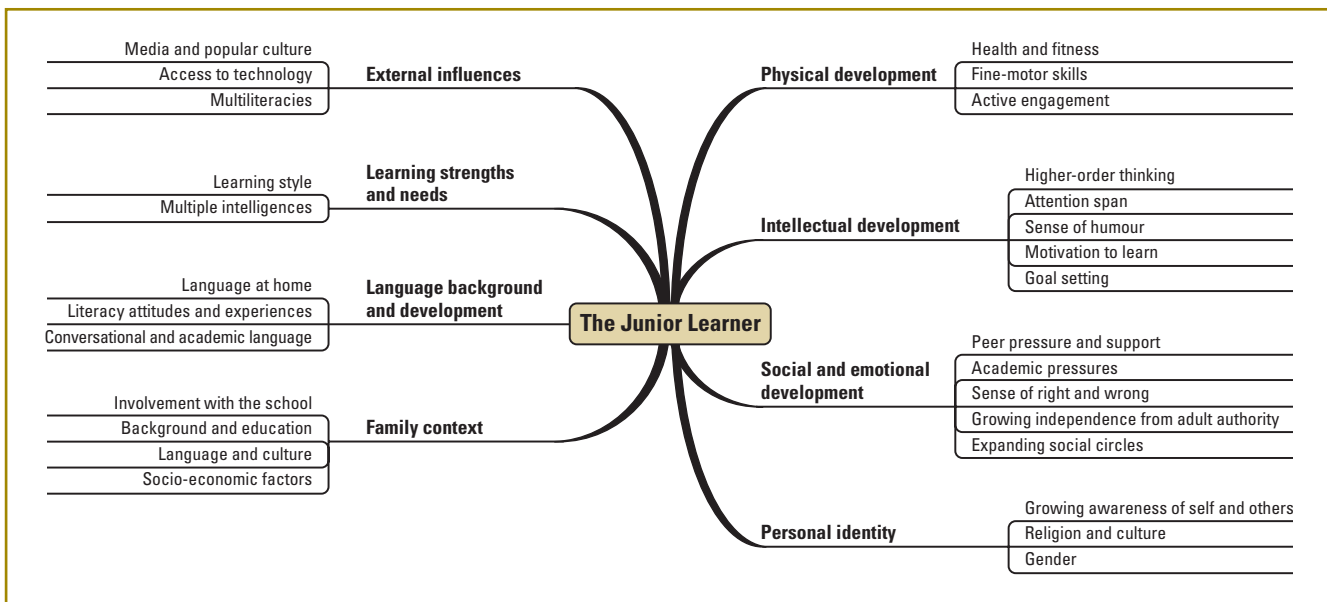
The Junior Learner

External influences
Media and popular culture
Access to technology
Multiliteracies

Learning strengths and needs
Learning style
Multiple intelligences

Language background and development
Language at home
Literacy attitudes and experiences
Conversational and academic language

Family context
Involvement with the school
Background and education
Language and culture
Socio-economic factors

Physical development
Health and fitness
Fine-motor skills
Active engagement

Intellectual development
Higher-order thinking
Attention span
Sense of humour
Motivation to learn
Goal setting

Social and emotional development
Peer pressure and support
Academic pressures
Sense of right and wrong
Growing independence from adult authority
Expanding social circles

Personal identity
Growing awareness of self and others
Religion and culture
Gender